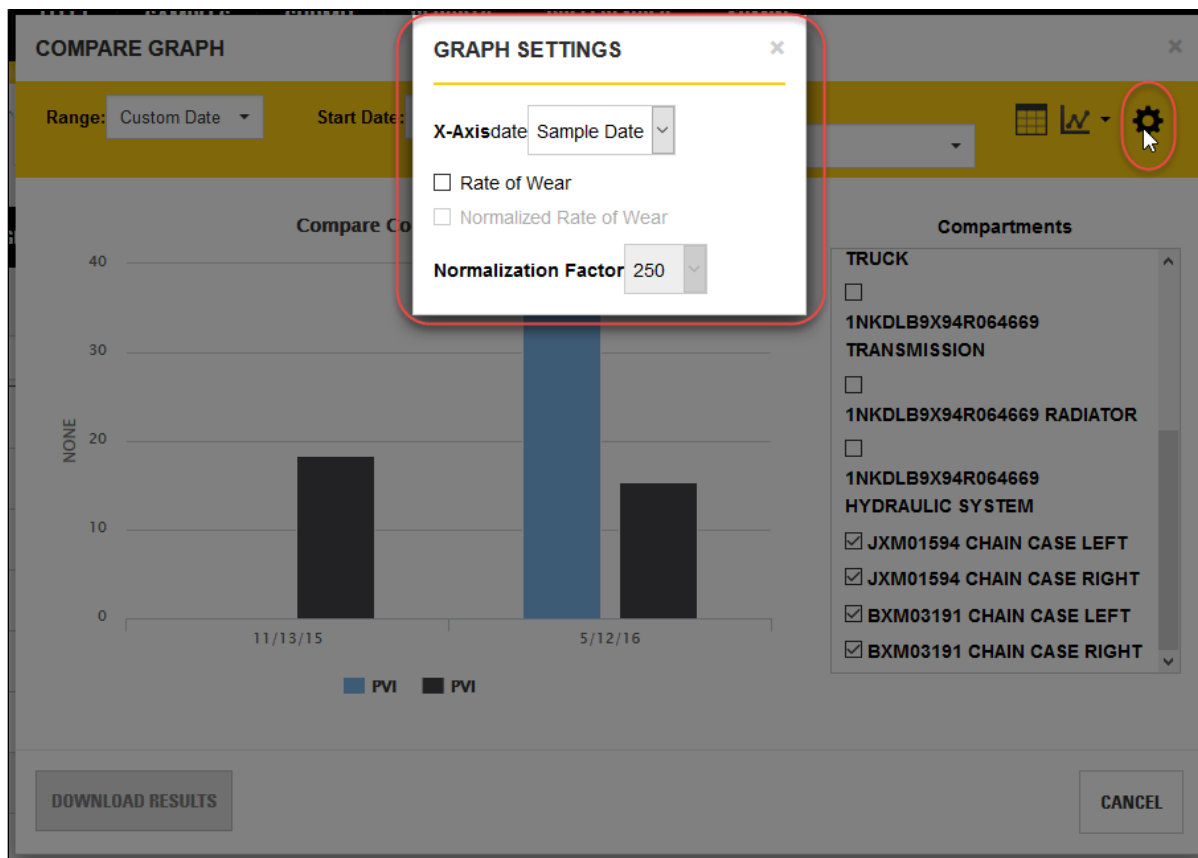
COMPARE GRAPH

×

Range: Custom Date

Start Date:

GRAPH SETTINGS

×

X-Axisdate Sample Date

Rate of Wear

Normalized Rate of Wear

Normalization Factor 250

Compare Co

40

30

20

10

0

NONE

11/13/15

5/12/16

PVI PVI

Compartments

TRUCK

1NKDLB9X94R064669 TRANSMISSION

1NKDLB9X94R064669 RADIATOR

1NKDLB9X94R064669 HYDRAULIC SYSTEM

JXM01594 CHAIN CASE LEFT

JXM01594 CHAIN CASE RIGHT

BXM03191 CHAIN CASE LEFT

BXM03191 CHAIN CASE RIGHT

DOWNLOAD RESULTS

CANCEL